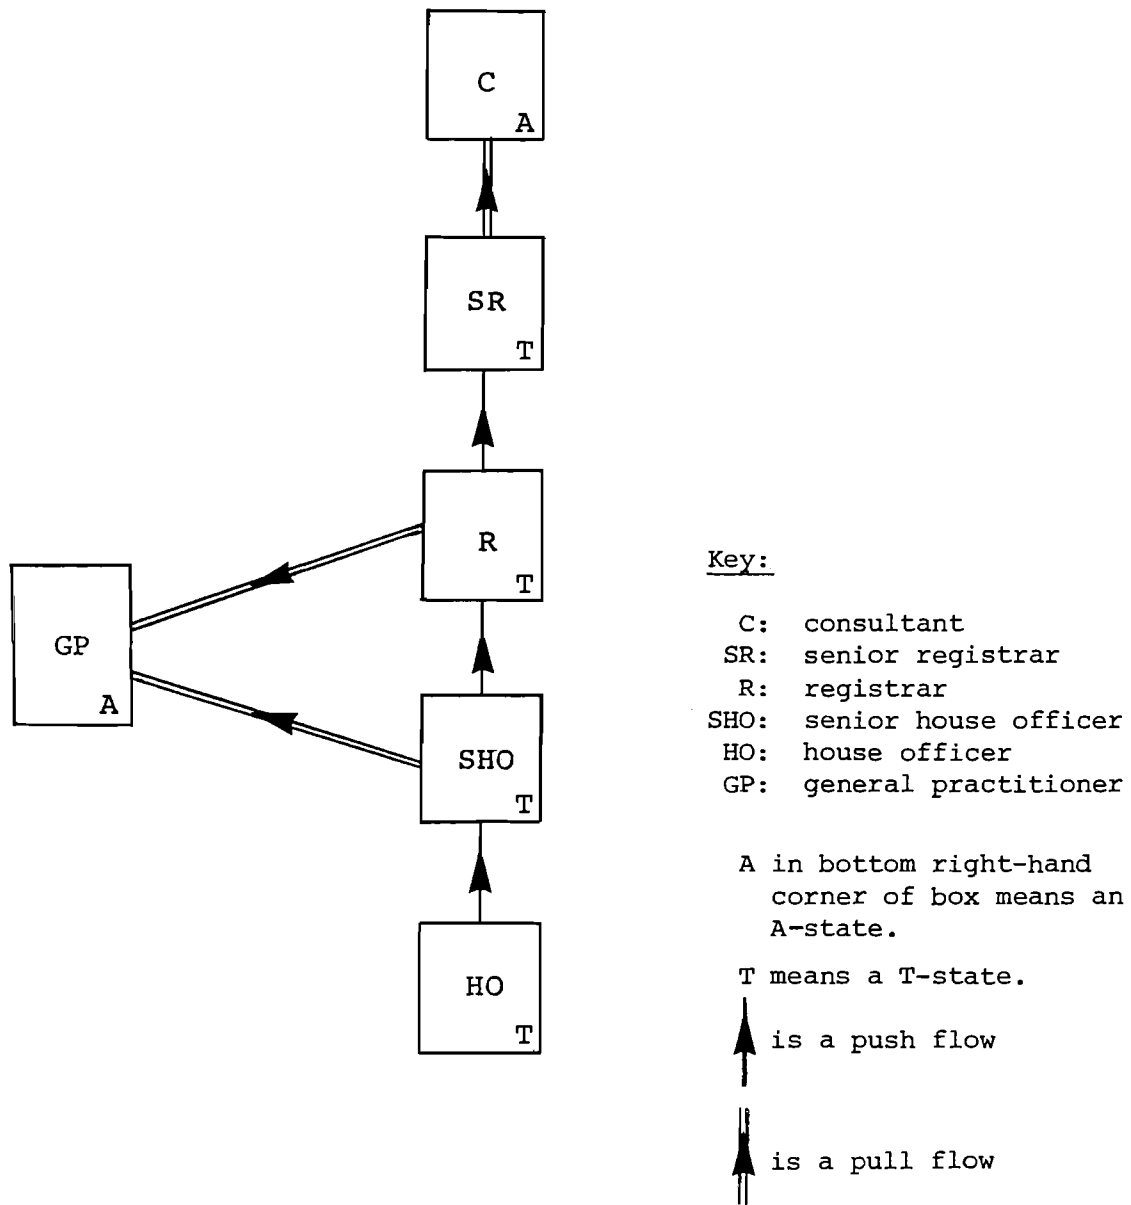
C
A

SR
T

R
T

GP
A

SHO
T

HO
T

Key:

C: consultant
SR: senior registrar
R: registrar
SHO: senior house officer
HO: house officer
GP: general practitioner

A in bottom right-hand corner of box means an A-state.

T means a T-state.

is a push flow

is a pull flow